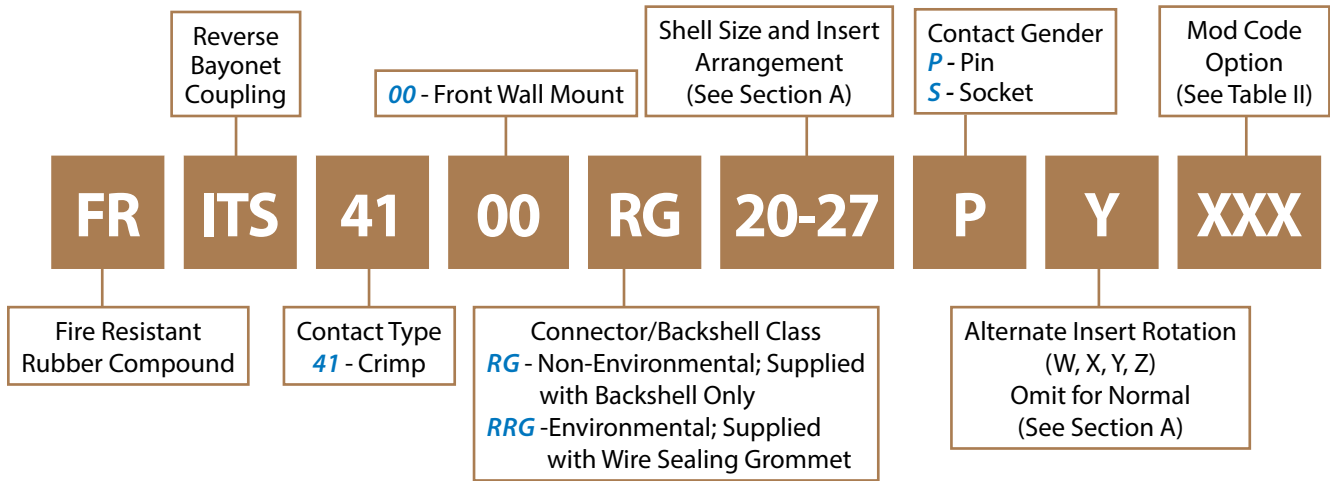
Reverse Bayonet Coupling

00 - Front Wall Mount

Shell Size and Insert Arrangement (See Section A)

Contact Gender
P - Pin
S - Socket

Mod Code Option (See Table II)

FR ITS 41 00 RG 20-27 P Y XXX

Fire Resistant Rubber Compound

Contact Type
41 - Crimp

Connector/Backshell Class
RG - Non-Environmental; Supplied with Backshell Only
RRG -Environmental; Supplied with Wire Sealing Grommet

Alternate Insert Rotation (W, X, Y, Z) Omit for Normal (See Section A)